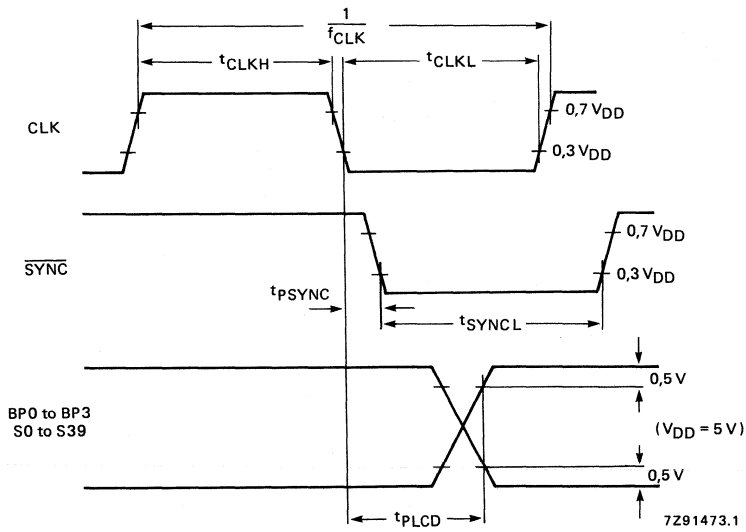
$\frac{1}{f_{CLK}}$

$t_{CLKH}$

$t_{CLKL}$

CLK

0,7 $V_{DD}$

0,3 $V_{DD}$

$\overline{SYNC}$

0,7 $V_{DD}$

0,3 $V_{DD}$

$t_{PSYNC}$

$t_{SYNCL}$

BP0 to BP3
S0 to S39

0,5 V

($V_{DD}$ = 5 V)

0,5 V

$t_{PLCD}$

7Z91473.1